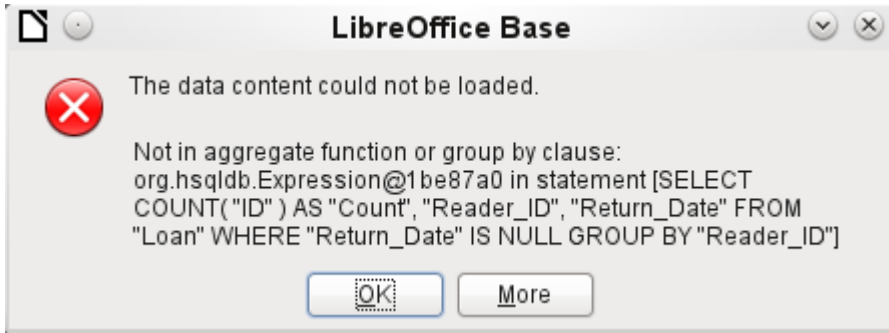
LibreOffice Base

The data content could not be loaded.

Not in aggregate function or group by clause: org.hsqldb.Expression@1be87a0 in statement [SELECT COUNT( "ID" ) AS "Count", "Reader_ID", "Return_Date" FROM "Loan" WHERE "Return_Date" IS NULL GROUP BY "Reader_ID"]

OK

More